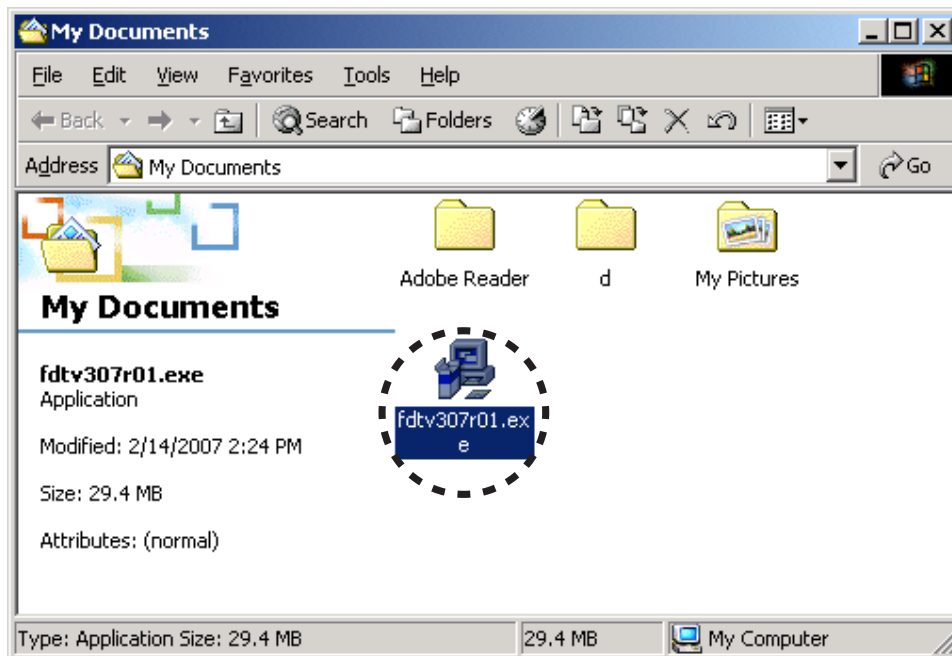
My Documents

File Edit View Favorites Tools Help

Back Search Folders

Address My Documents Go

My Documents

Adobe Reader d My Pictures

fdtv307r01.exe

fdtv307r01.exe
Application

Modified: 2/14/2007 2:24 PM

Size: 29.4 MB

Attributes: (normal)

Type: Application Size: 29.4 MB | 29.4 MB | My Computer